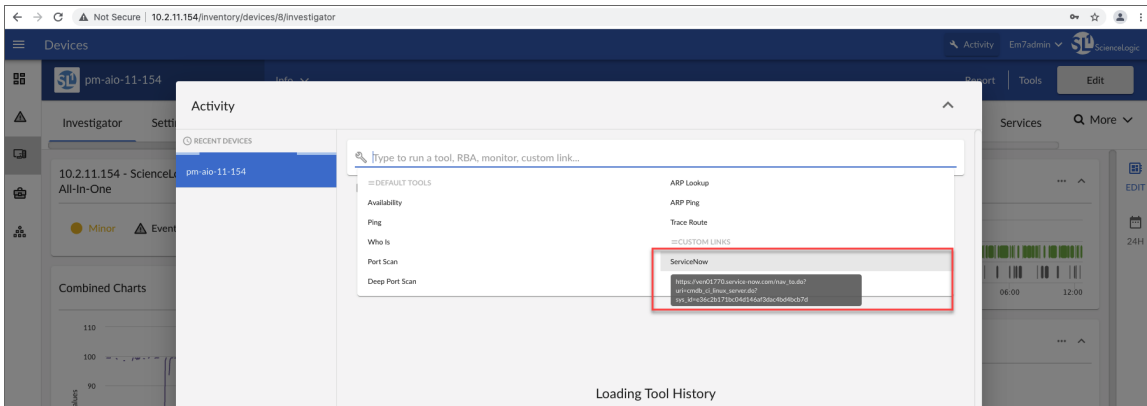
← → C ⚠ Not Secure | 10.2.11.154/inventory/devices/8/investigator

≡ Devices

Activity Em7admin ScienceLogic

pm-aio-11-154 Info

Report Tools Edit

Investigator Setti

Services More

10.2.11.154 - ScienceLo All-In-One

Minor Event

Combined Charts

110
100
90

values

EDIT
24H

06:00 12:00

Activity

RECENT DEVICES

pm-aio-11-154

Type to run a tool, RBA, monitor, custom link...

DEFAULT TOOLS
Availability
Ping
Who Is
Port Scan
Deep Port Scan

ARP Lookup
ARP Ping
Trace Route
CUSTOM LINKS
ServiceNow

https://ven01770.service-now.com/nav_to.do?uri=cmdb_ci_linux_server.do?sys_id=e36c2b171bc04d146af3dac4bd4bcb7d

Loading Tool History